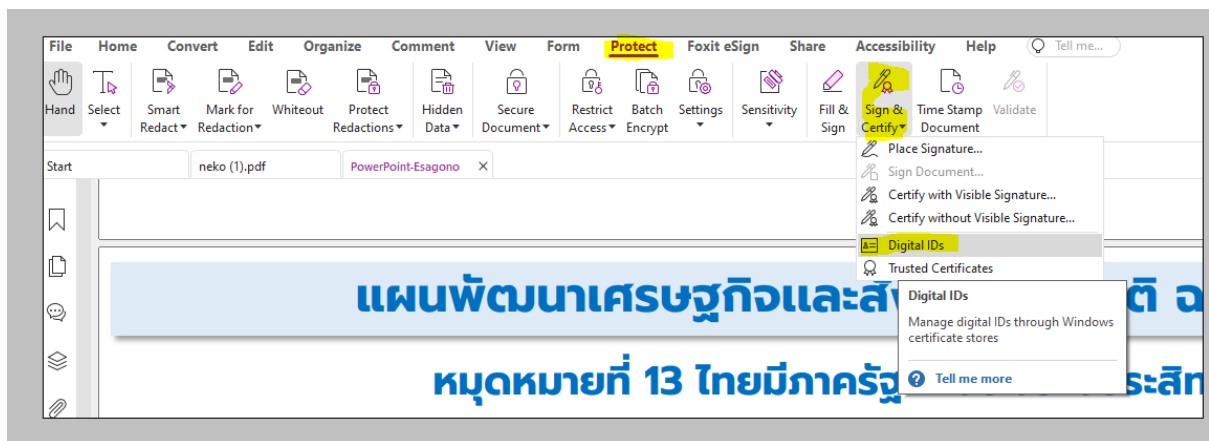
File Home Convert Edit Organize Comment View Form Protect Foxit eSign Share Accessibility Help Tell me...

Hand Select Smart Redact Mark for Redaction Whiteout Protect Redactions Hidden Data Secure Document Restrict Access Batch Encrypt Settings Sensitivity Fill & Sign Sign & Certify Time Stamp Document Validate

Start neko (1).pdf PowerPoint-Esagono

Place Signature...
Sign Document...
Certify with Visible Signature...
Certify without Visible Signature...
Digital IDs
Trusted Certificates

Digital IDs
Manage digital IDs through Windows certificate stores
Tell me more

แผนพัฒนาเศรษฐกิจและสั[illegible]ติ ฉ

หมุดหมายที่ 13 ไทยมีภาครัฐ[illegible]ระสิท